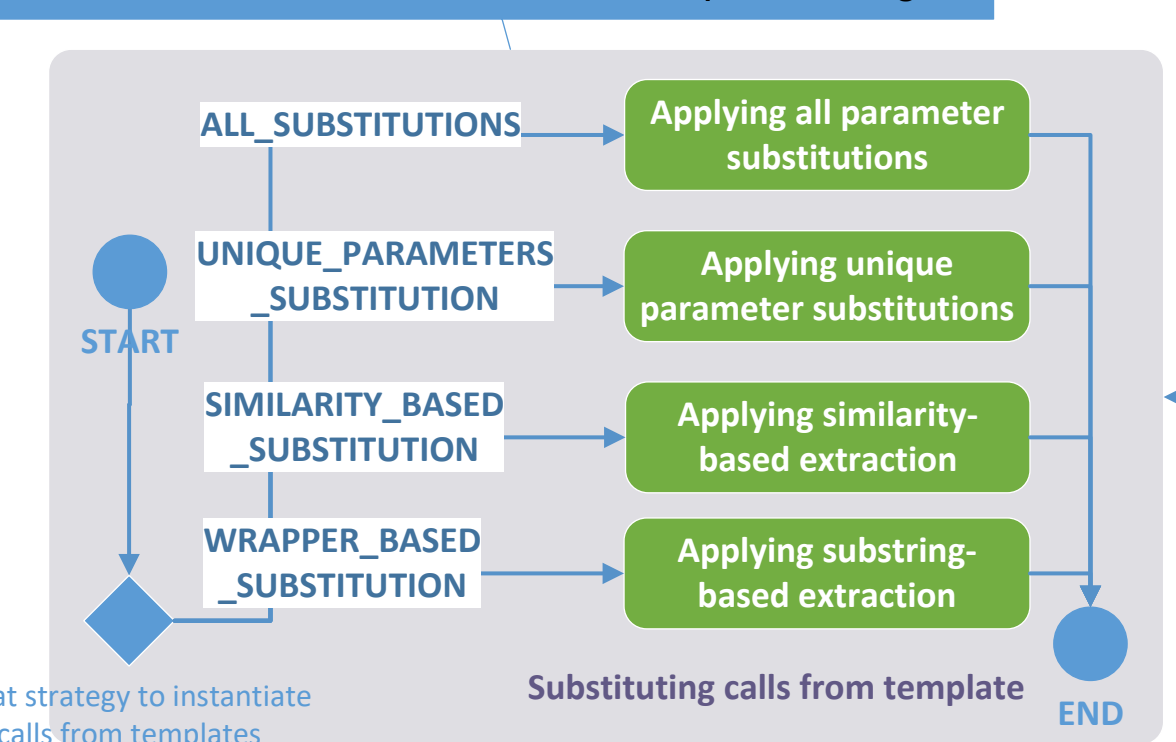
ALL_SUBSTITUTIONS

Applying all parameter substitutions

START

UNIQUE_PARAMETERS _SUBSTITUTION

Applying unique parameter substitutions

SIMILARITY_BASED _SUBSTITUTION

Applying similarity-based extraction

WRAPPER_BASED _SUBSTITUTION

Applying substring-based extraction

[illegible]at strategy to instantiate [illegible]calls from templates

Substituting calls from template

END